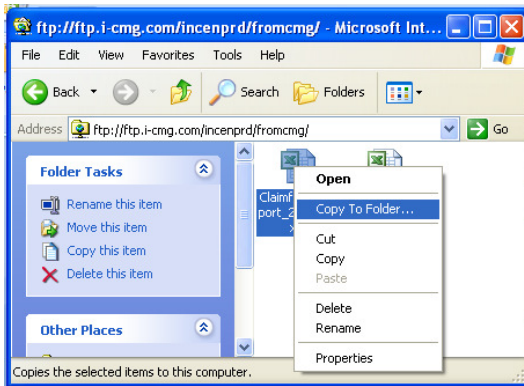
ftp://ftp.i-cmg.com/incenprd/fromcmg/ - Microsoft Int...

File Edit View Favorites Tools Help

Back Search Folders

Address ftp://ftp.i-cmg.com/incenprd/fromcmg/ Go

Folder Tasks

Rename this item
Move this item
Copy this item
Delete this item

Other Places

Claimf
port_2
x

Open
Copy To Folder...
Cut
Copy
Paste
Delete
Rename
Properties

Copies the selected items to this computer.